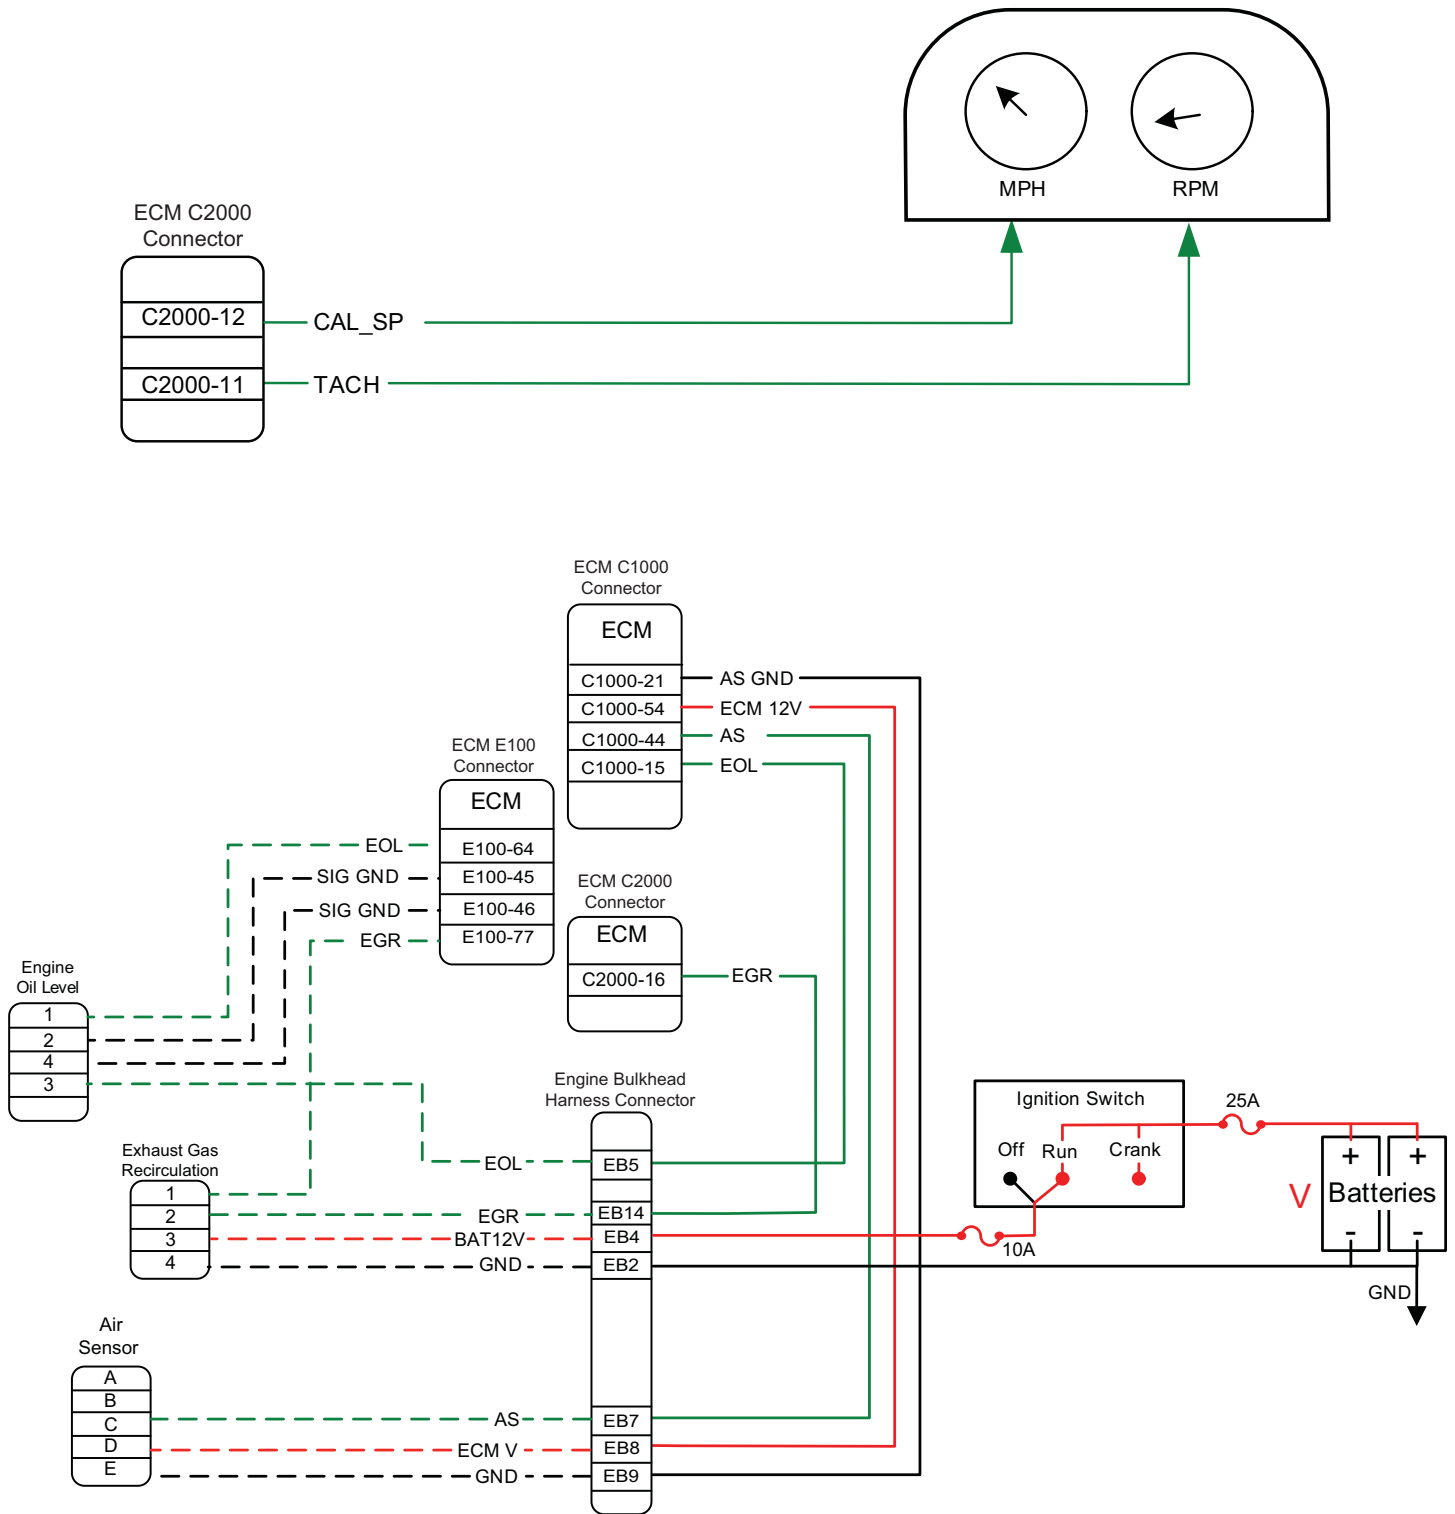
MPH
RPM

ECM C2000
Connector
C2000-12
C2000-11
CAL_SP
TACH

ECM C1000
Connector
ECM
C1000-21
C1000-54
C1000-44
C1000-15
AS GND
ECM 12V
AS
EOL

ECM E100
Connector
ECM
E100-64
E100-45
E100-46
E100-77
EOL
SIG GND
SIG GND
EGR

ECM C2000
Connector
ECM
C2000-16
EGR

Engine
Oil Level
1
2
4
3

Engine Bulkhead
Harness Connector
EB5
EB14
EB4
EB2
EB7
EB8
EB9
EOL
EGR
BAT12V
GND
AS
ECM V
GND

Exhaust Gas
Recirculation
1
2
3
4

Air
Sensor
A
B
C
D
E

Ignition Switch
Off
Run
Crank
25A
10A
V
+
+
Batteries
-
-
GND